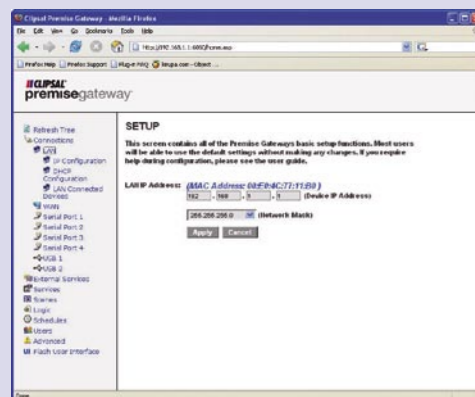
Clipsal Premise Gateway - Mozilla Firefox

File Edit View Go Bookmarks Tools Help

http://192.168.1.1:6060/home.aso

Firefox Help | Firefox Support | Plug-in FAQ | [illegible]

CLIPSAL
premisegateway

Refresh Tree
Connections
LAN
IP Configuration
DHCP Configuration
LAN Connected Devices
WAN
Serial Port 1
Serial Port 2
Serial Port 3
Serial Port 4
USB 1
USB 2
External Services
Services
Scenes
Logic
Schedules
Users
Advanced
Flash User Interface

SETUP

This screen contains all of the Premise Gateways basic setup functions. Most users will be able to use the default settings without making any changes. If you require help during configuration, please see the user guide.

LAN IP Address: (MAC Address: 00:E0:4C:77:11:B0)
192 . 168 . 1 . 1 (Device IP Address)

255.255.255.0 (Network Mask)

Apply Cancel

Done